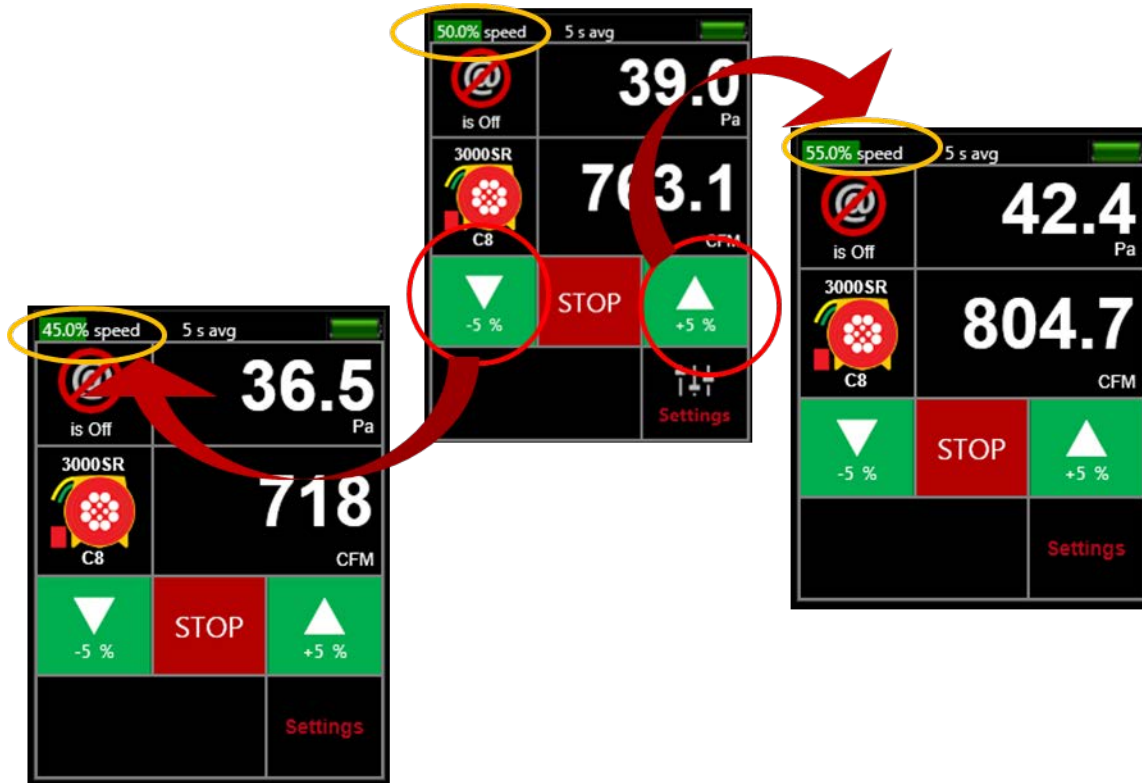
50.0% speed 5 s avg

is Off

39.0 Pa

3000SR

C8

7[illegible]3.1 CFM

-5 %

STOP

+5 %

Settings

55.0% speed 5 s avg

is Off

42.4 Pa

3000SR

C8

804.7 CFM

-5 %

STOP

+5 %

Settings

45.0% speed 5 s avg

is Off

36.5 Pa

3000SR

C8

718 CFM

-5 %

STOP

+5 %

Settings